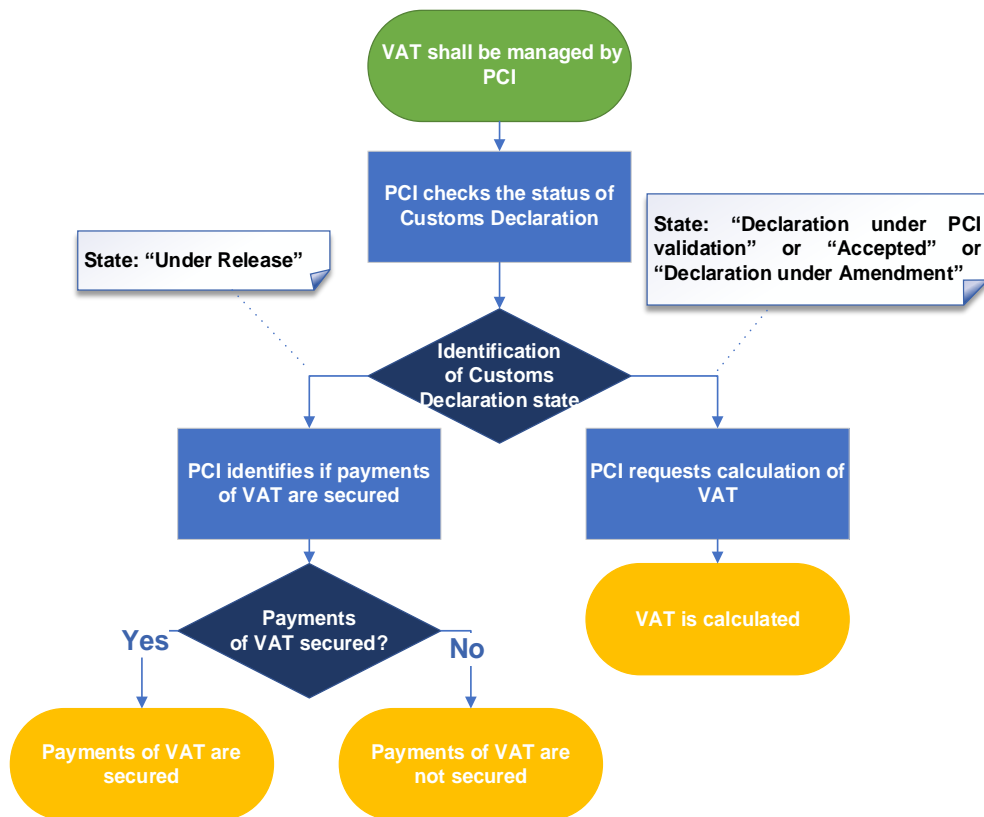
VAT shall be managed by PCI

PCI checks the status of Customs Declaration

State: "Under Release"

State: "Declaration under PCI validation" or "Accepted" or "Declaration under Amendment"

Identification of Customs Declaration state

PCI identifies if payments of VAT are secured

PCI requests calculation of VAT

Payments of VAT secured?

Yes

No

VAT is calculated

Payments of VAT are secured

Payments of VAT are not secured